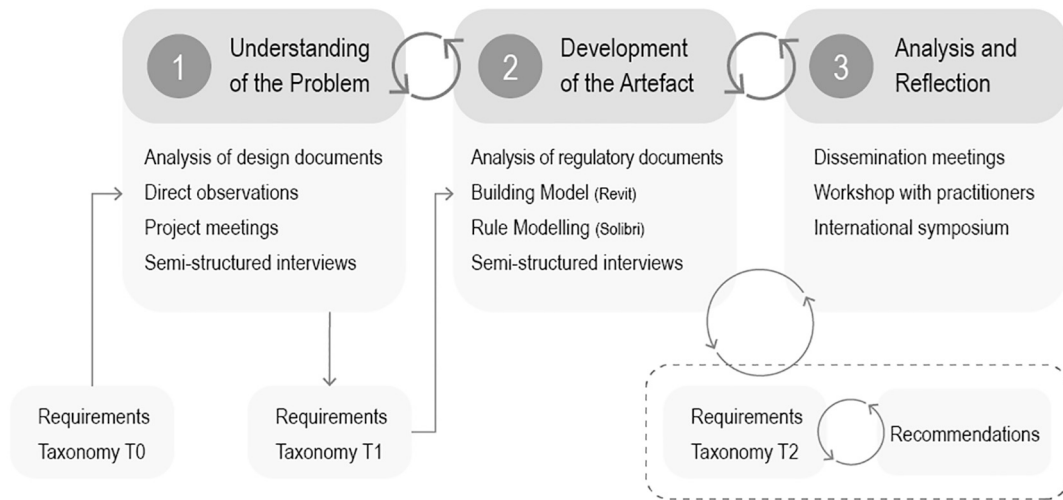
1 Understanding of the Problem

Analysis of design documents
Direct observations
Project meetings
Semi-structured interviews

2 Development of the Artefact

Analysis of regulatory documents
Building Model (Revit)
Rule Modelling (Solibri)
Semi-structured interviews

3 Analysis and Reflection

Dissemination meetings
Workshop with practitioners
International symposium

Requirements
Taxonomy T0

Requirements
Taxonomy T1

Requirements
Taxonomy T2

Recommendations